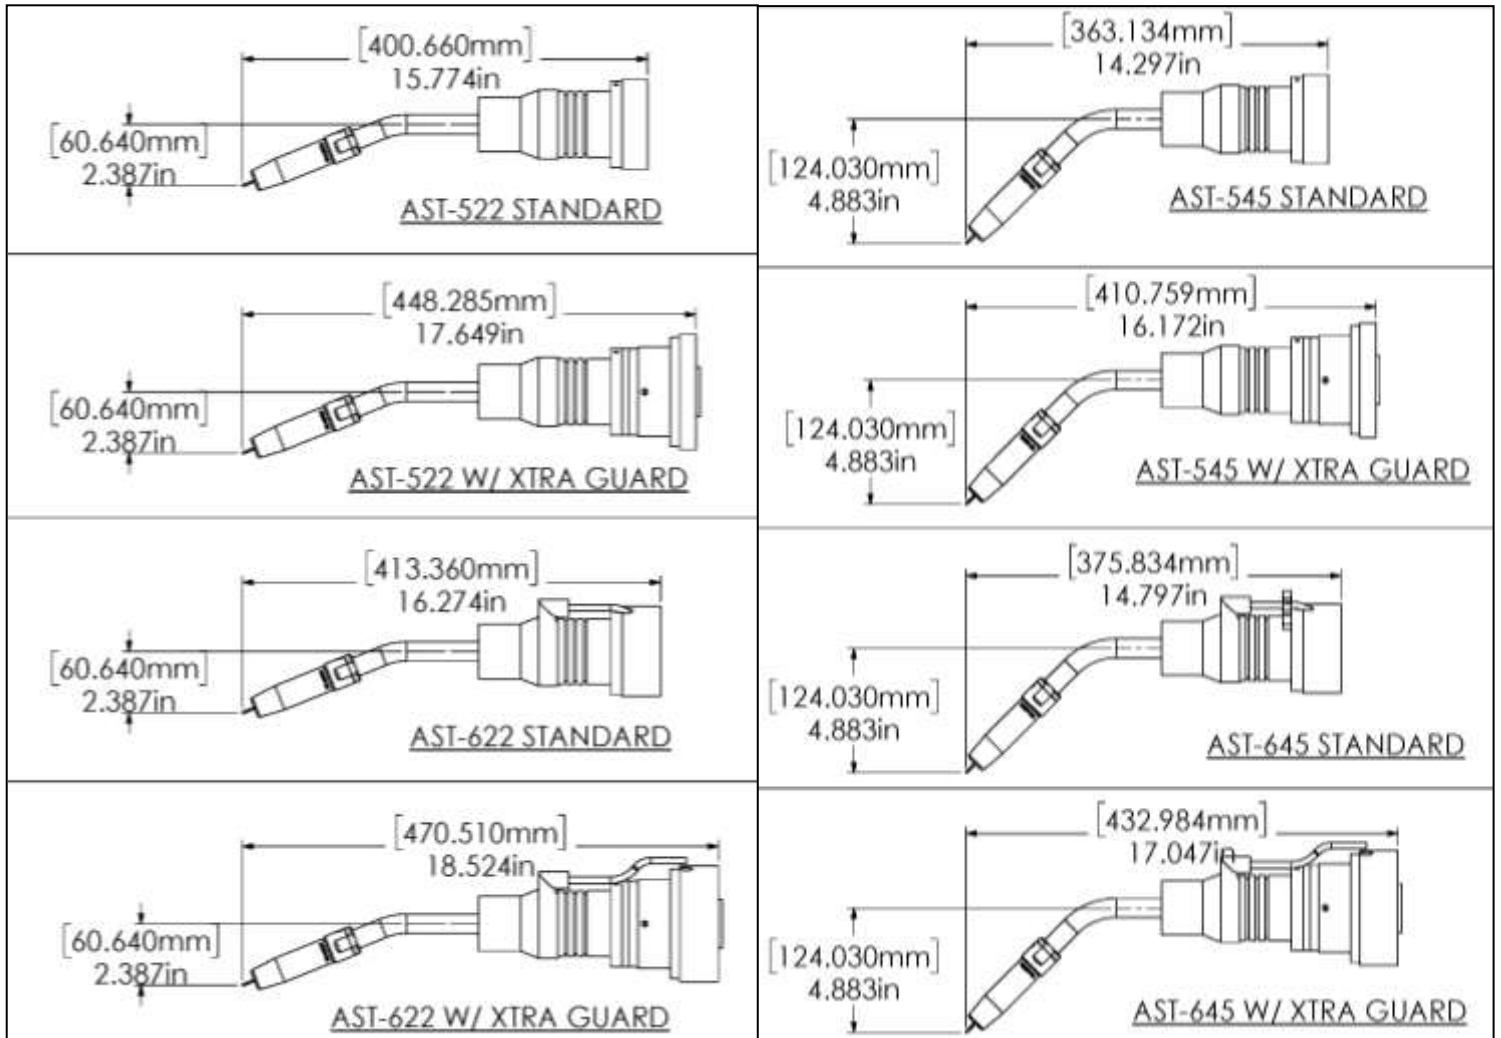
[400.660mm]
15.774in
[60.640mm]
2.387in
AST-522 STANDARD

[448.285mm]
17.649in
[60.640mm]
2.387in
AST-522 W/ XTRA GUARD

[413.360mm]
16.274in
[60.640mm]
2.387in
AST-622 STANDARD

[470.510mm]
18.524in
[60.640mm]
2.387in
AST-622 W/ XTRA GUARD

[363.134mm]
14.297in
[124.030mm]
4.883in
AST-545 STANDARD

[410.759mm]
16.172in
[124.030mm]
4.883in
AST-545 W/ XTRA GUARD

[375.834mm]
14.797in
[124.030mm]
4.883in
AST-645 STANDARD

[432.984mm]
17.047in
[124.030mm]
4.883in
AST-645 W/ XTRA GUARD